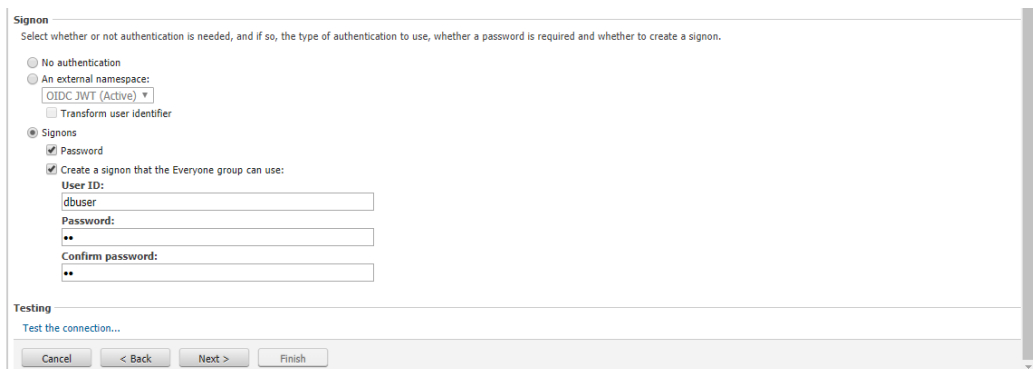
Signon

Select whether or not authentication is needed, and if so, the type of authentication to use, whether a password is required and whether to create a signon.

No authentication

An external namespace:

OIDC JWT (Active)

Transform user identifier

Signons

Password

Create a signon that the Everyone group can use:

User ID:

dbuser

Password:

••

Confirm password:

••

Testing

Test the connection...

Cancel

< Back

Next >

Finish